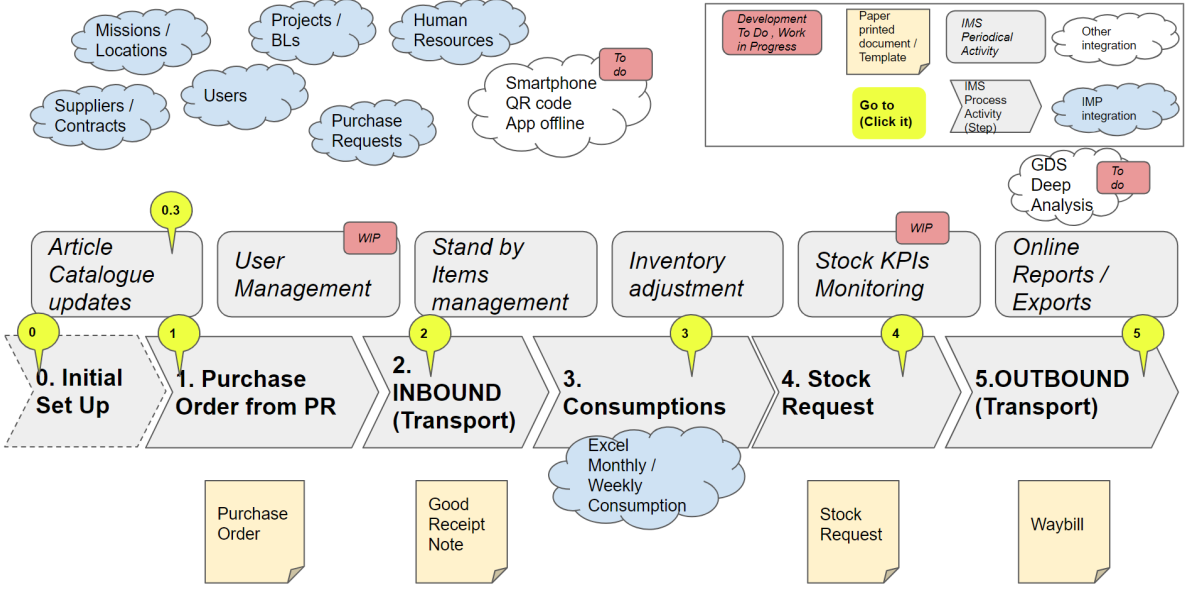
Missions / Locations

Projects / BLs

Human Resources

Users

Suppliers / Contracts

Purchase Requests

Smartphone QR code App offline

To do

Development To Do , Work in Progress

Paper printed document / Template

IMS Periodical Activity

Other integration

Go to (Click it)

IMS Process Activity (Step)

IMP integration

GDS Deep Analysis

To do

0.3

Article Catalogue updates

WIP

User Management

Stand by Items management

Inventory adjustment

WIP

Stock KPIs Monitoring

Online Reports / Exports

0

1

2

3

4

5

0. Initial Set Up

1. Purchase Order from PR

2. INBOUND (Transport)

3. Consumptions

4. Stock Request

5.OUTBOUND (Transport)

Excel Monthly / Weekly Consumption

Purchase Order

Good Receipt Note

Stock Request

Waybill